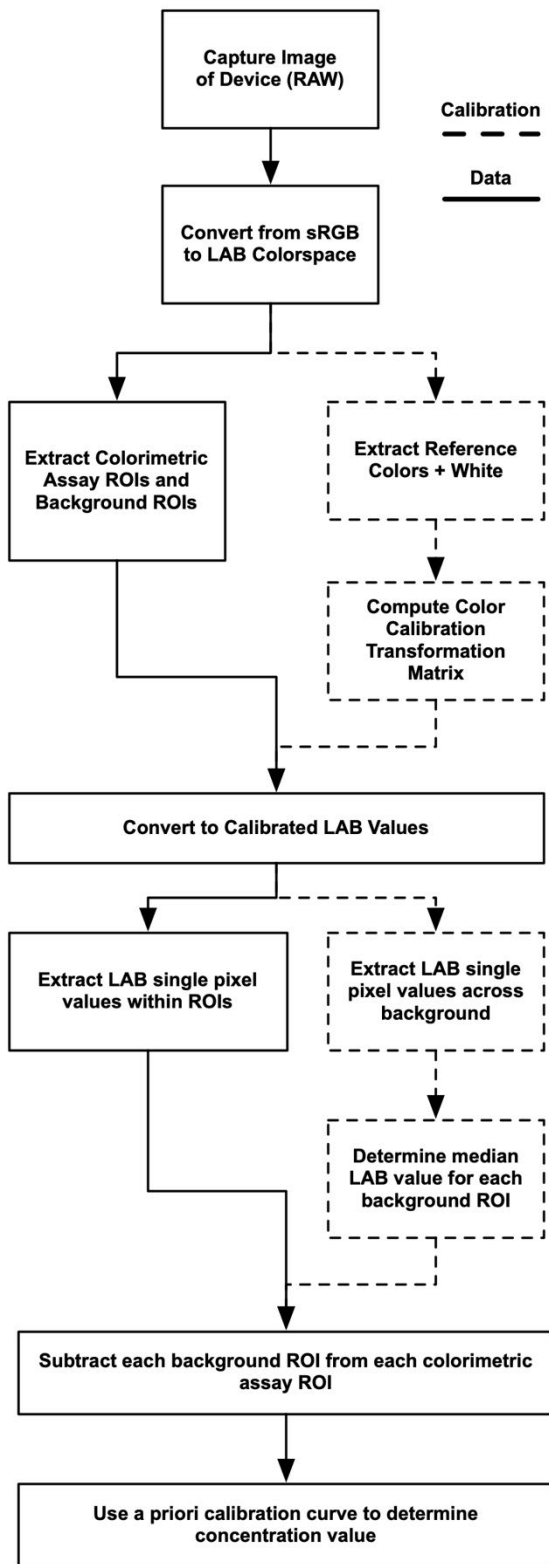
Capture Image of Device (RAW)

Calibration

Data

Convert from sRGB to LAB Colorspace

Extract Colorimetric Assay ROIs and Background ROIs

Extract Reference Colors + White

Compute Color Calibration Transformation Matrix

Convert to Calibrated LAB Values

Extract LAB single pixel values within ROIs

Extract LAB single pixel values across background

Determine median LAB value for each background ROI

Subtract each background ROI from each colorimetric assay ROI

Use a priori calibration curve to determine concentration value